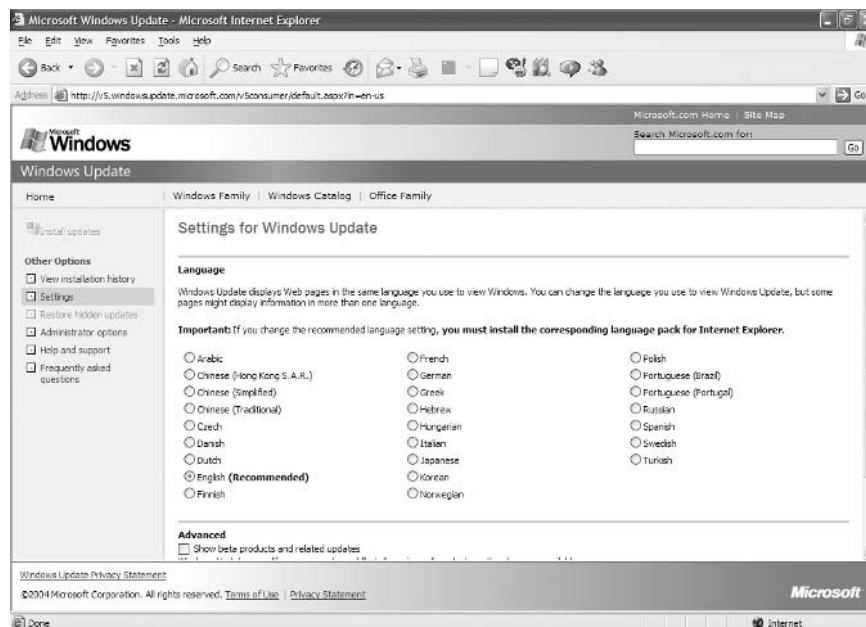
Microsoft Windows Update - Microsoft Internet Explorer

File Edit View Favorites Tools Help

Back Search Favorites

Address http://v5.windowsupdate.microsoft.com/v5consumer/default.aspx?ln=en-us Go

Microsoft.com Home | Site Map

Search Microsoft.com for: Go

Microsoft Windows

Windows Update

Home | Windows Family | Windows Catalog | Office Family

Install updates

Other Options

View installation history

Settings

Restore hidden updates

Administrator options

Help and support

Frequently asked questions

Settings for Windows Update

Language

Windows Update displays Web pages in the same language you use to view Windows. You can change the language you use to view Windows Update, but some pages might display information in more than one language.

**Important:** If you change the recommended language setting, **you must install the corresponding language pack for Internet Explorer.**

Arabic
Chinese (Hong Kong S.A.R.)
Chinese (Simplified)
Chinese (Traditional)
Czech
Danish
Dutch
English **(Recommended)**
Finnish

French
German
Greek
Hebrew
Hungarian
Italian
Japanese
Korean
Norwegian

Polish
Portuguese (Brazil)
Portuguese (Portugal)
Russian
Spanish
Swedish
Turkish

Advanced

Show beta products and related updates

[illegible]

Windows Update Privacy Statement

©2004 Microsoft Corporation. All rights reserved. Terms of Use | Privacy Statement

Microsoft

Done

Internet